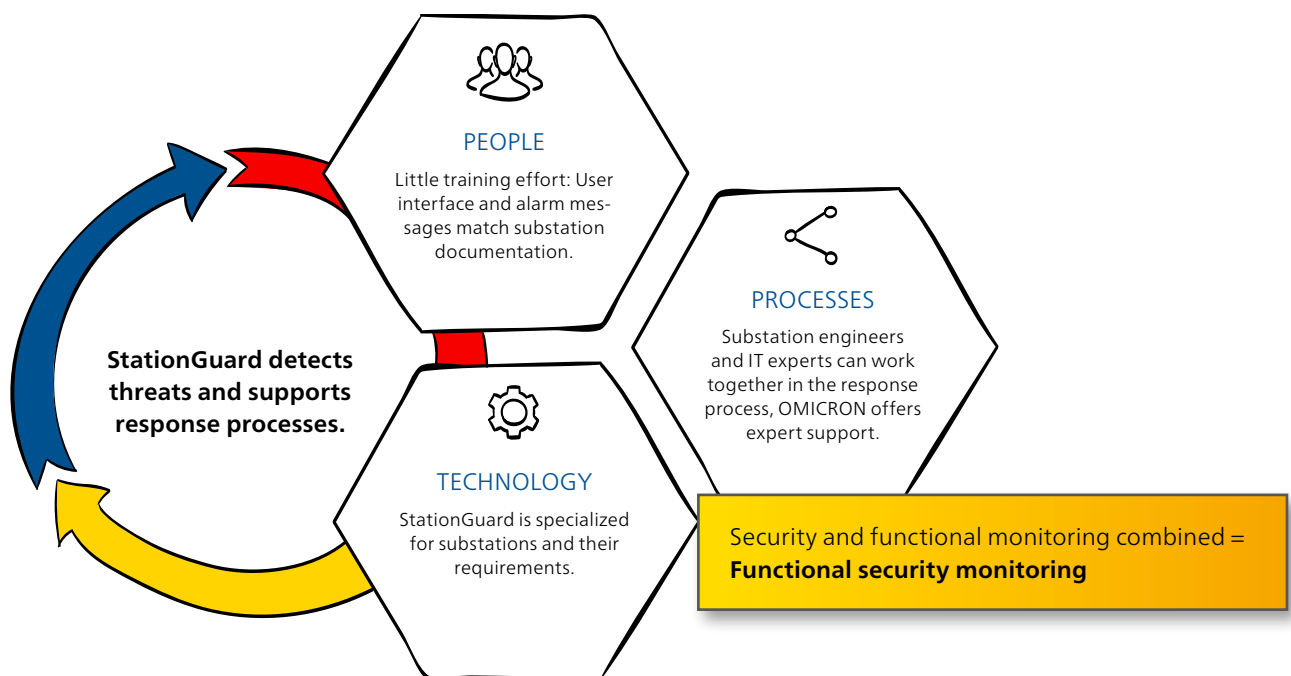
PEOPLE

Little training effort: User interface and alarm messages match substation documentation.

PROCESSES

Substation engineers and IT experts can work together in the response process, OMICRON offers expert support.

StationGuard detects threats and supports response processes.

TECHNOLOGY

StationGuard is specialized for substations and their requirements.

Security and functional monitoring combined = **Functional security monitoring**